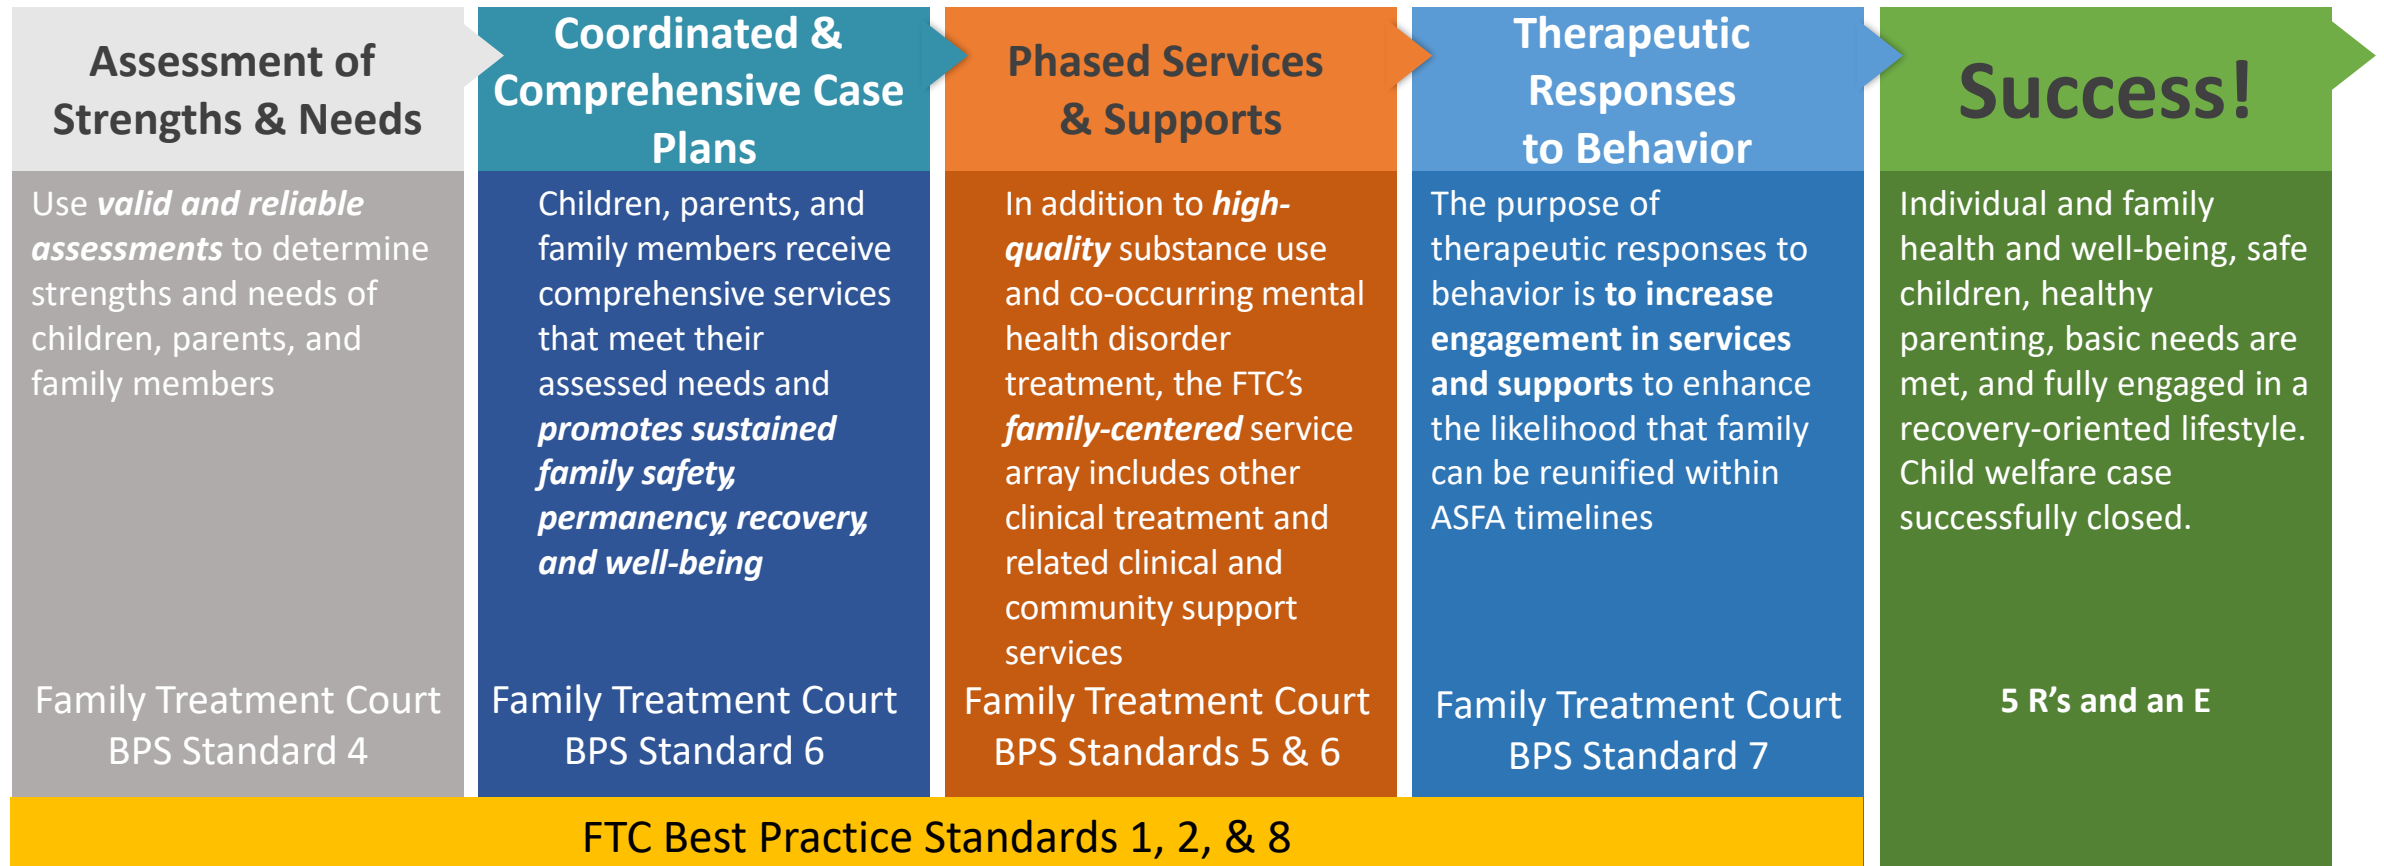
Assessment of Strengths & Needs

Use ***valid and reliable assessments*** to determine strengths and needs of children, parents, and family members

Family Treatment Court BPS Standard 4

Coordinated & Comprehensive Case Plans

Children, parents, and family members receive comprehensive services that meet their assessed needs and ***promotes sustained family safety, permanency, recovery, and well-being***

Family Treatment Court BPS Standard 6

Phased Services & Supports

In addition to ***high-quality*** substance use and co-occurring mental health disorder treatment, the FTC's ***family-centered*** service array includes other clinical treatment and related clinical and community support services

Family Treatment Court BPS Standards 5 & 6

Therapeutic Responses to Behavior

The purpose of therapeutic responses to behavior is **to increase engagement in services and supports** to enhance the likelihood that family can be reunified within ASFA timelines

Family Treatment Court BPS Standard 7

Success!

Individual and family health and well-being, safe children, healthy parenting, basic needs are met, and fully engaged in a recovery-oriented lifestyle. Child welfare case successfully closed.

**5 R's and an E**

FTC Best Practice Standards 1, 2, & 8